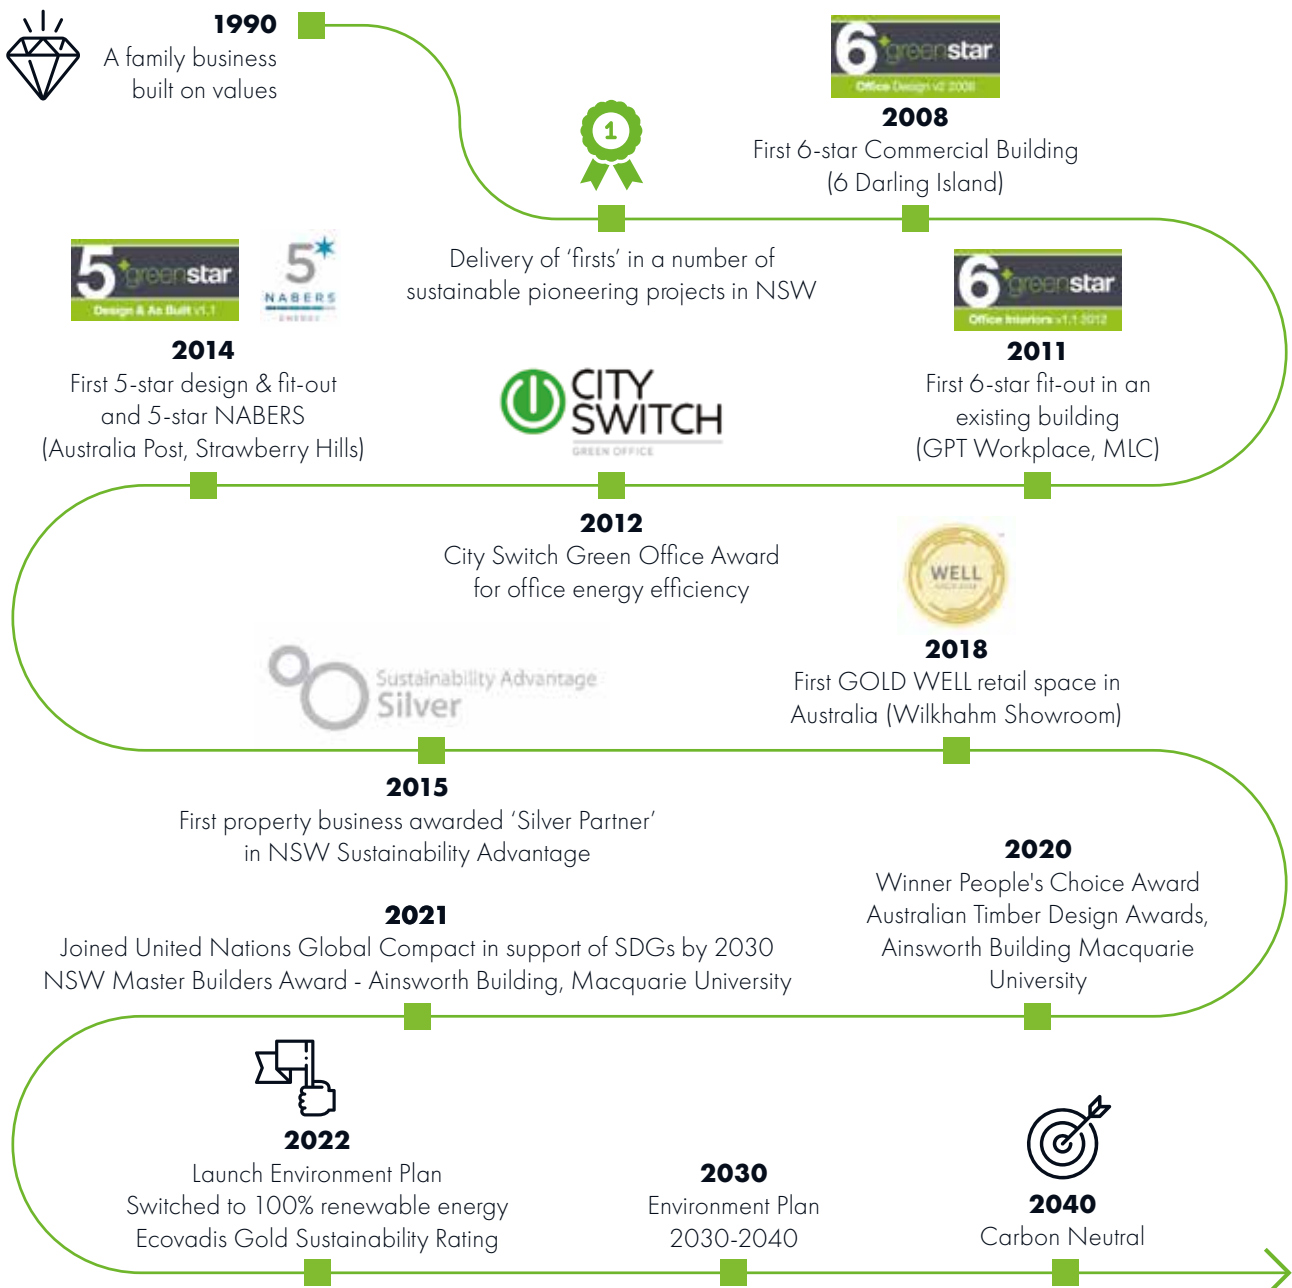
1990
A family business built on values

1

6 greenstar
Office Design v2 2008

2008
First 6-star Commercial Building (6 Darling Island)

Delivery of 'firsts' in a number of sustainable pioneering projects in NSW

5 greenstar
Design & As Built v1.1

5 NABERS ENERGY

2014
First 5-star design & fit-out and 5-star NABERS (Australia Post, Strawberry Hills)

CITY SWITCH
GREEN OFFICE

6 greenstar
Office Interiors v1.1 2012

2011
First 6-star fit-out in an existing building (GPT Workplace, MLC)

2012
City Switch Green Office Award for office energy efficiency

WELL

2018
First GOLD WELL retail space in Australia (Wilkhahm Showroom)

Sustainability Advantage
Silver

2015
First property business awarded 'Silver Partner' in NSW Sustainability Advantage

2020
Winner People's Choice Award Australian Timber Design Awards, Ainsworth Building Macquarie University

2021
Joined United Nations Global Compact in support of SDGs by 2030
NSW Master Builders Award - Ainsworth Building, Macquarie University

2022
Launch Environment Plan
Switched to 100% renewable energy
Ecovadis Gold Sustainability Rating

2030
Environment Plan 2030-2040

2040
Carbon Neutral